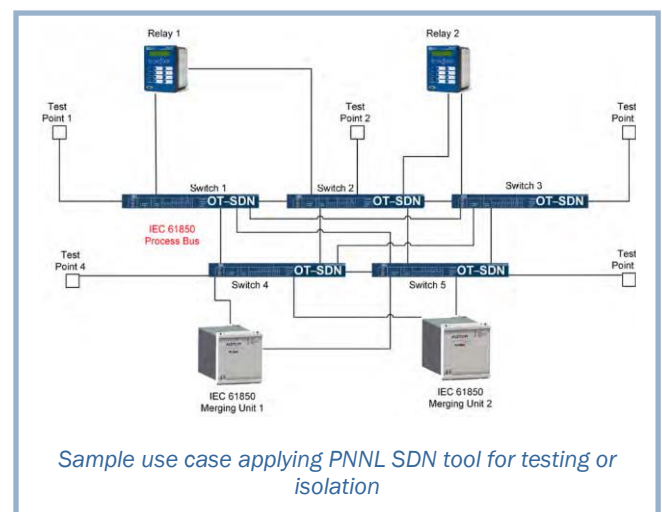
Relay 1

Relay 2

Test Point 1

Test Point 2

Test Point

Switch 1

OT-SDN

Switch 2

OT-SDN

Switch 3

OT-SDN

IEC 61850 Process Bus

Test Point 4

OT-SDN

OT-SDN

Test Point

Switch 4

Switch 5

IEC 61850 Merging Unit 1

IEC 61850 Merging Unit 2

*Sample use case applying PNNL SDN tool for testing or isolation*